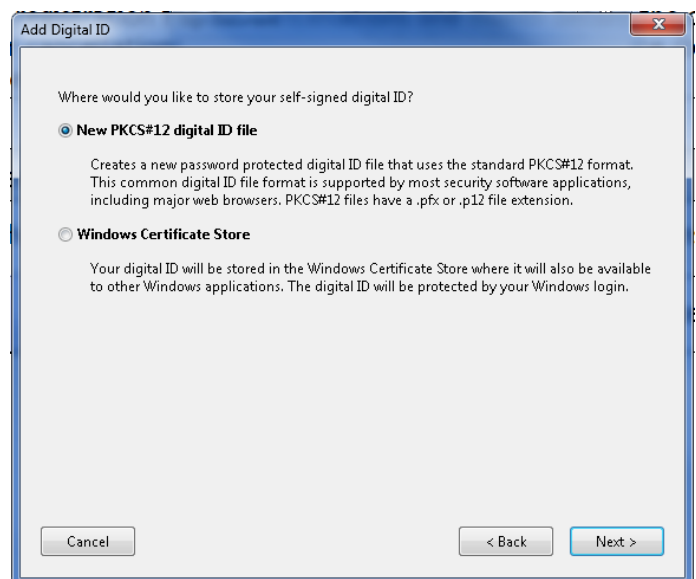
Add Digital ID

Where would you like to store your self-signed digital ID?

New PKCS#12 digital ID file

Creates a new password protected digital ID file that uses the standard PKCS#12 format. This common digital ID file format is supported by most security software applications, including major web browsers. PKCS#12 files have a .pfx or .p12 file extension.

Windows Certificate Store

Your digital ID will be stored in the Windows Certificate Store where it will also be available to other Windows applications. The digital ID will be protected by your Windows login.

Cancel

< Back

Next >